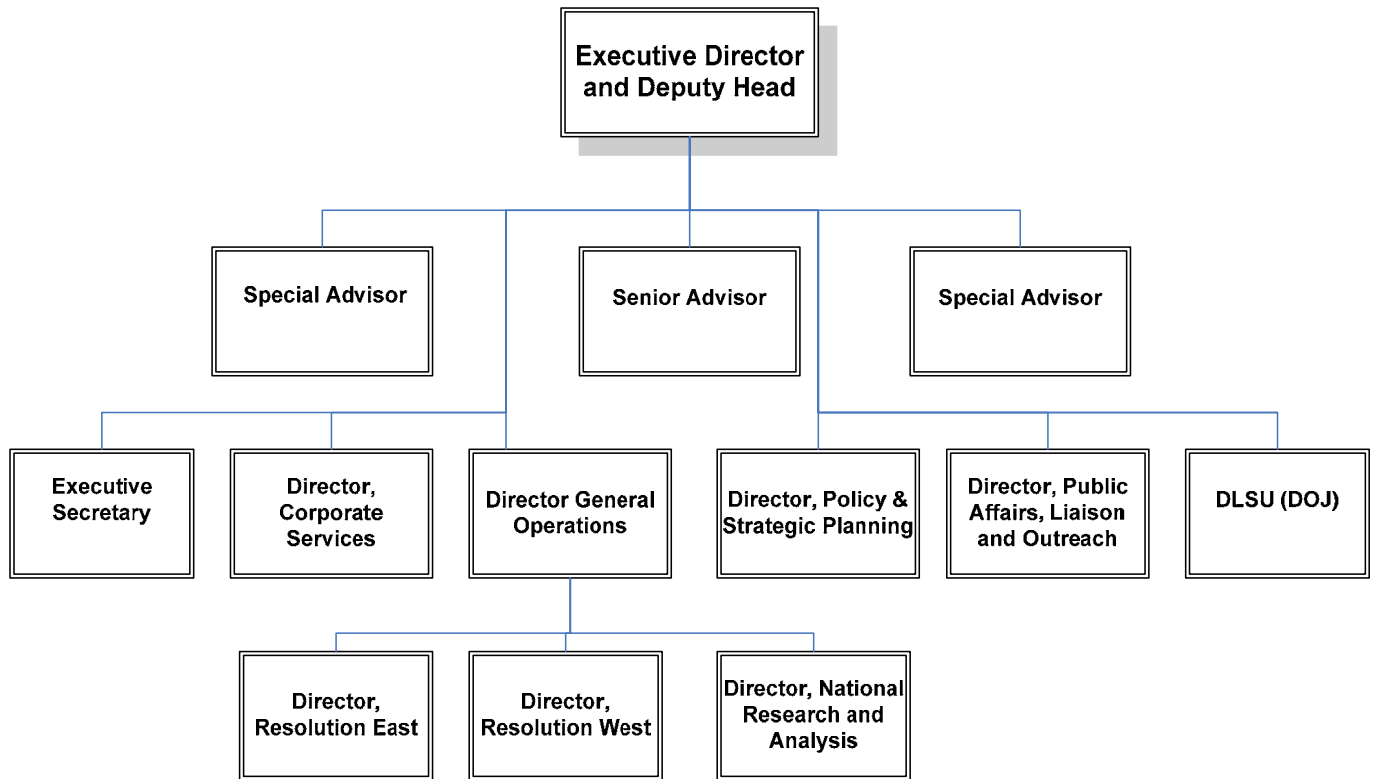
Executive Director and Deputy Head

Special Advisor

Senior Advisor

Special Advisor

Executive Secretary

Director, Corporate Services

Director General Operations

Director, Policy & Strategic Planning

Director, Public Affairs, Liaison and Outreach

DLSU (DOJ)

Director, Resolution East

Director, Resolution West

Director, National Research and Analysis